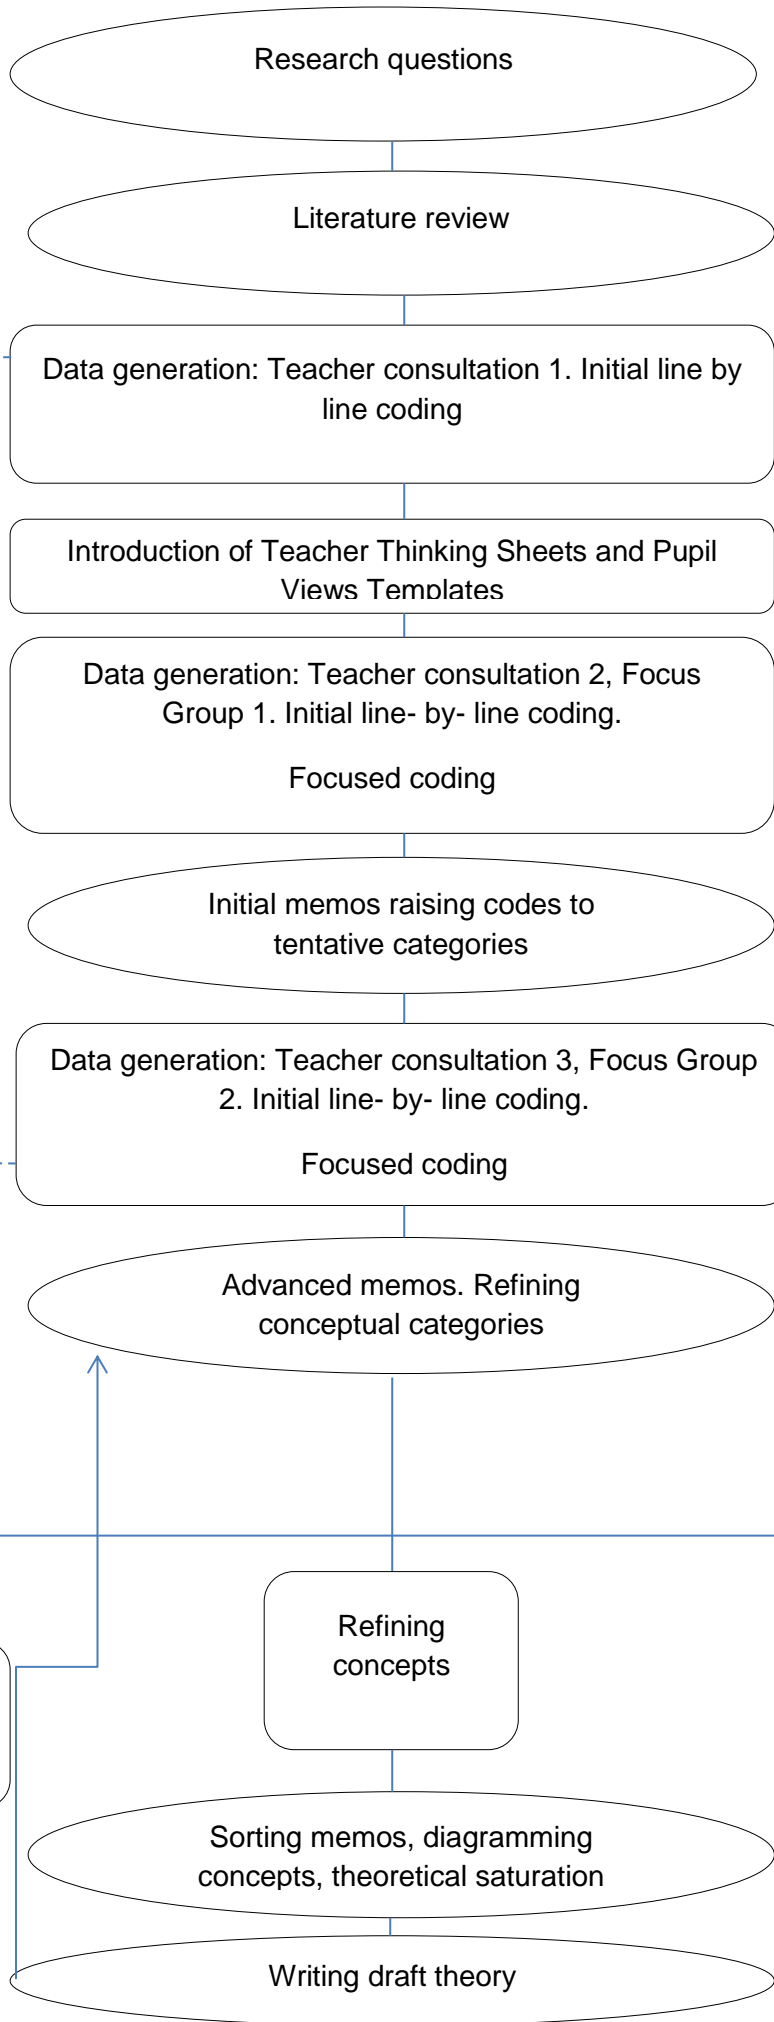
Research questions

Literature review

Data generation: Teacher consultation 1. Initial line by line coding

Introduction of Teacher Thinking Sheets and Pupil Views Templates

Data generation: Teacher consultation 2, Focus Group 1. Initial line- by- line coding.

Focused coding

Initial memos raising codes to tentative categories

Data generation: Teacher consultation 3, Focus Group 2. Initial line- by- line coding.

Focused coding

Advanced memos. Refining conceptual categories

Refining concepts

Sorting memos, diagramming concepts, theoretical saturation

Writing draft theory